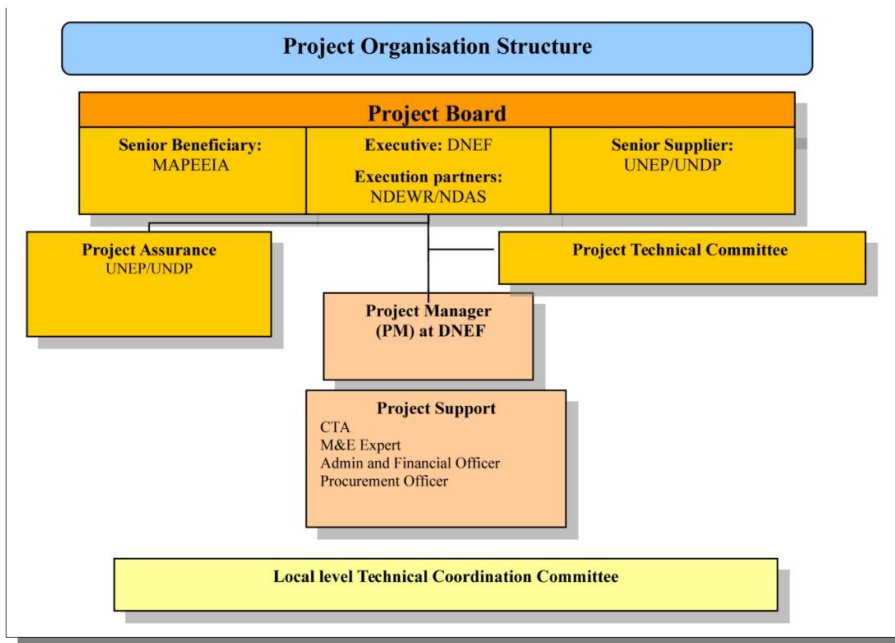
Project Organisation Structure

Project Board

Senior Beneficiary: MAPEEIA

Executive: DNEF

Execution partners: NDEWR/NDAS

Senior Supplier: UNEP/UNDP

Project Assurance
UNEP/UNDP

Project Technical Committee

Project Manager (PM) at DNEF

Project Support
CTA
M&E Expert
Admin and Financial Officer
Procurement Officer

Local level Technical Coordination Committee